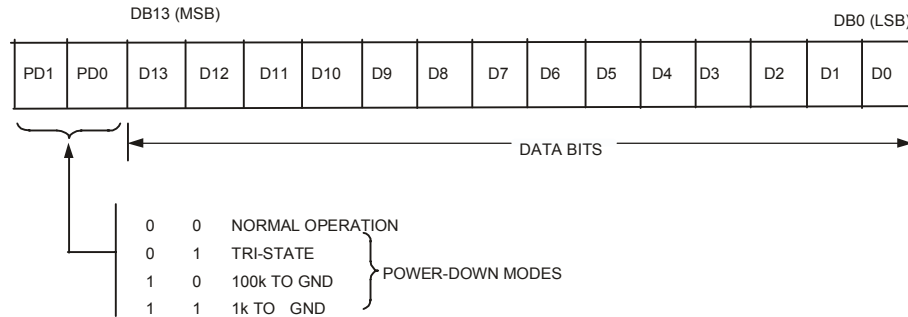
DB13 (MSB)

DB0 (LSB)

| PD1 | PD0 | D13 | D12 | D11 | D10 | D9 | D8 | D7 | D6 | D5 | D4 | D3 | D2 | D1 | D0 |
|---|---|---|---|---|---|---|---|---|---|---|---|---|---|---|---|

DATA BITS

0 0 NORMAL OPERATION
0 1 TRI-STATE
1 0 100k TO GND
1 1 1k TO GND

POWER-DOWN MODES